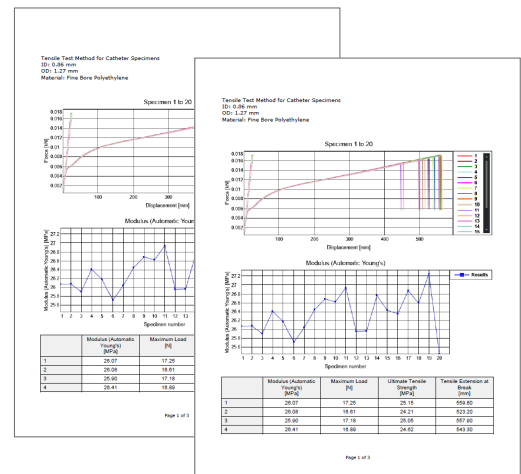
Tensile Test Method for Catheter Specimens
ID: 0.86 mm
OD: 1.27 mm
Material: Fine Bore Polyethylene

Specimen 1 to 20

0.018
0.016
0.014
0.012
0.01
0.008
0.006
0.004
0.002

Force [N]

100
200
300

Displacement [mm]

Modulus (Automatic Young's)

Modulus (Automatic Young's) [MPa]

27.2
27
26.8
26.6
26.4
26.2
26
25.8

1 2 3 4 5 6 7 8 9 10 11 12 13

Specimen number

| | Modulus (Automatic Young's) [MPa] | Maximum Load [N] |
|---|---|---|
| 1 | 26.07 | 17.25 |
| 2 | 26.06 | 16.61 |
| 3 | 25.90 | 17.18 |
| 4 | 26.41 | 16.69 |

Page 1 of 3

Tensile Test Method for Catheter Specimens
ID: 0.86 mm
OD: 1.27 mm
Material: Fine Bore Polyethylene

Specimen 1 to 20

0.018
0.016
0.014
0.012
0.01
0.008
0.006
0.004
0.002

Force [N]

100
200
300
400
500

Displacement [mm]

1
2
3
4
5
6
7
8
9
10
11
12
13
14
15

Modulus (Automatic Young's)

Results

Modulus (Automatic Young's) [MPa]

27.2
27
26.8
26.6
26.4
26.2
26
25.8
25.6
25.4
25.2
25

1 2 3 4 5 6 7 8 9 10 11 12 13 14 15 16 17 18 19 20

Specimen number

| | Modulus (Automatic Young's) [MPa] | Maximum Load [N] | Ultimate Tensile Strength [MPa] | Tensile Extension at Break [mm] |
|---|---|---|---|---|
| 1 | 26.07 | 17.25 | 25.15 | 559.80 |
| 2 | 26.06 | 16.61 | 24.21 | 523.20 |
| 3 | 25.90 | 17.18 | 25.05 | 557.90 |
| 4 | 26.41 | 16.69 | 24.62 | 543.30 |

Page 1 of 3